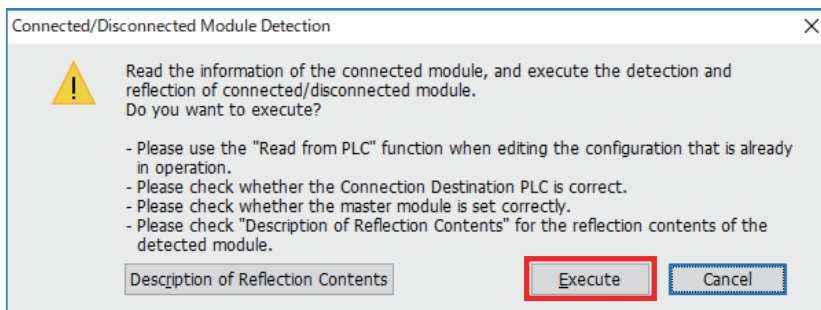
Connected/Disconnected Module Detection

X

Read the information of the connected module, and execute the detection and reflection of connected/disconnected module.
Do you want to execute?

- Please use the "Read from PLC" function when editing the configuration that is already in operation.
- Please check whether the Connection Destination PLC is correct.
- Please check whether the master module is set correctly.
- Please check "Description of Reflection Contents" for the reflection contents of the detected module.

Description of Reflection Contents

Execute

Cancel